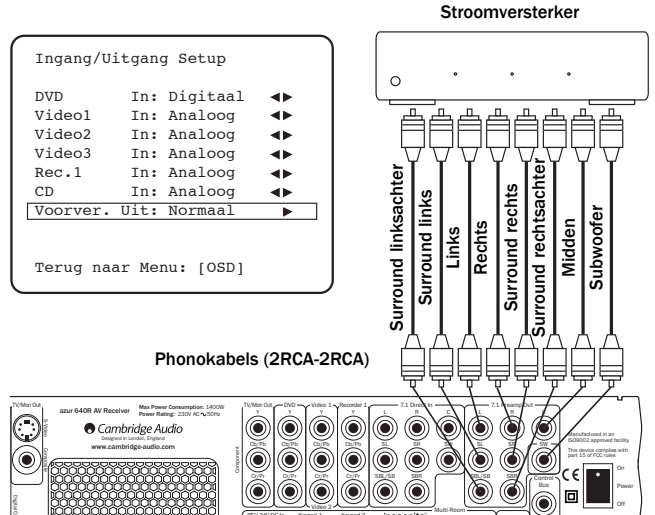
Stroomversterker

Ingang/Uitgang Setup

DVD In: Digitaal
Video1 In: Analoog
Video2 In: Analoog
Video3 In: Analoog
Rec.1 In: Analoog
CD In: Analoog
Voorver. Uit: Normaal

Terug naar Menu: [OSD]

Surround linksachter
Surround links
Links
Rechts
Surround rechts
Surround rechtsachter
Midden
Subwoofer

Phonokabels (2RCA-2RCA)

TV/Mon Out
S-Video
azur 640R AV Receiver
Max Power Consumption: 1400W
Power Rating: 230V AC 50Hz
Cambridge Audio
Designed in London, England
www.cambridge-audio.com
TV/Mon Out
DVD
Video 1
Recorder 1
7.1 Direct In
7.1 Preamp Out
Y
Cb/Pb
Cr/Pr
Component
L
R
C
SL
SR
SBL/SB
SBR
SW
Video 2
Multi-Room
Control Bus
Manufactured in an ISO9002 approved facility
This device complies with part 15 of FCC rules
CE
On
Power
Off
Digital